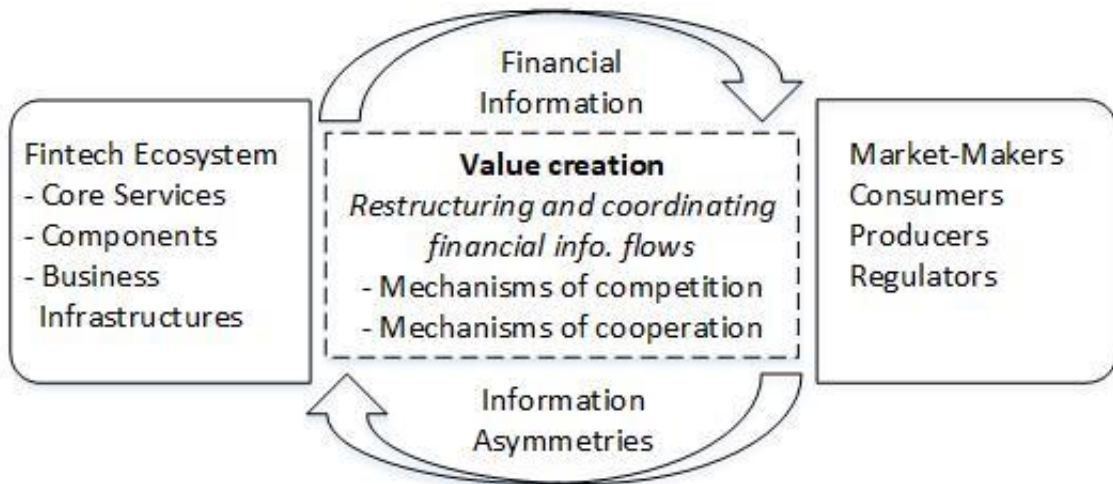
Financial Information

Fintech Ecosystem
- Core Services
- Components
- Business Infrastructures

**Value creation**
*Restructuring and coordinating financial info. flows*
- Mechanisms of competition
- Mechanisms of cooperation

Market-Makers
Consumers
Producers
Regulators

Information Asymmetries